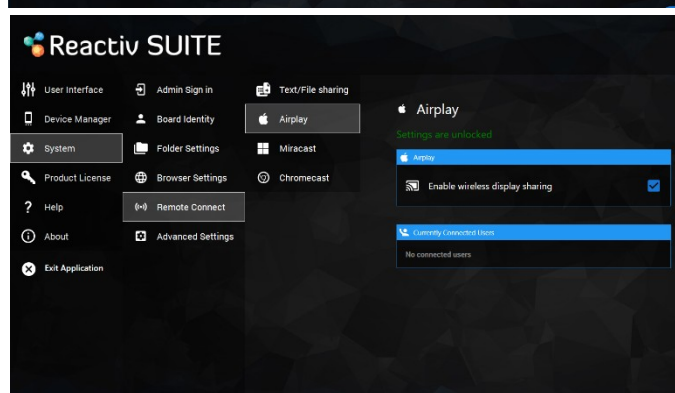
Reactiv SUITE

User Interface
Device Manager
System
Product License
Help
About
Exit Application

Admin Sign in
Board Identity
Folder Settings
Browser Settings
Remote Connect
Advanced Settings

Text/File sharing
Airplay
Miracast
Chromecast

Airplay
Settings are unlocked

Airplay
Enable wireless display sharing

Currently Connected Users
No connected users